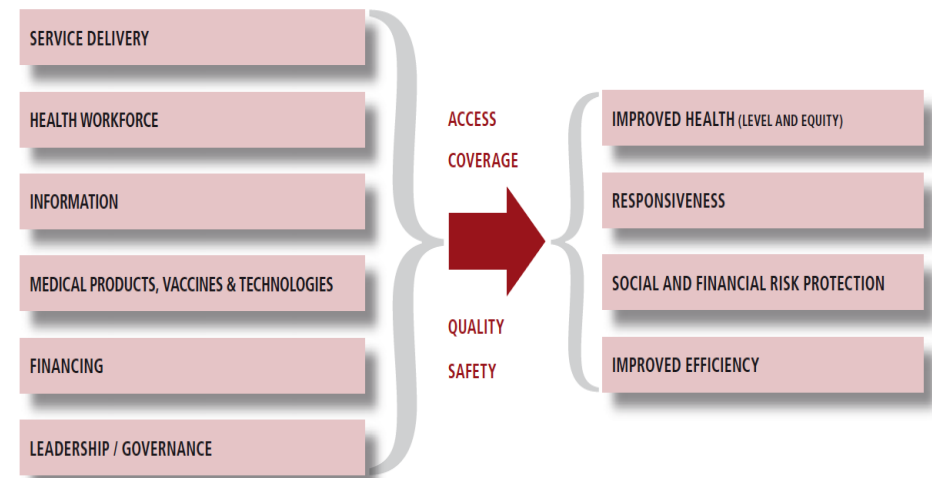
SERVICE DELIVERY

HEALTH WORKFORCE

INFORMATION

MEDICAL PRODUCTS, VACCINES & TECHNOLOGIES

FINANCING

LEADERSHIP / GOVERNANCE

ACCESS

COVERAGE

QUALITY

SAFETY

IMPROVED HEALTH (LEVEL AND EQUITY)

RESPONSIVENESS

SOCIAL AND FINANCIAL RISK PROTECTION

IMPROVED EFFICIENCY